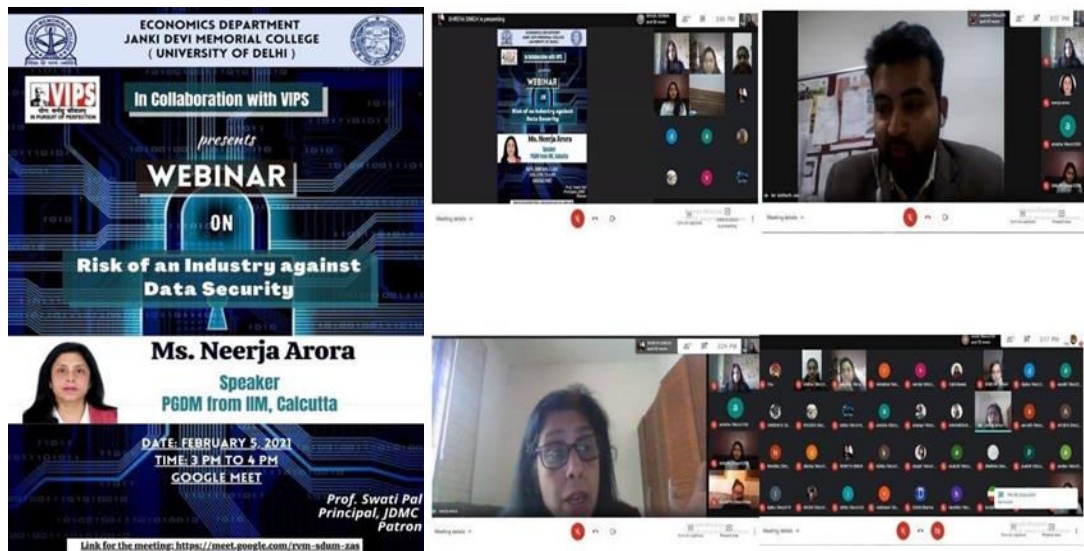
ECONOMICS DEPARTMENT
JANKI DEVI MEMORIAL COLLEGE
( UNIVERSITY OF DELHI )

VIPS
IN PURSUIT OF PERFECTION

In Collaboration with VIPS

presents

WEBINAR

ON

Risk of an Industry against Data Security

Ms. Neerja Arora

Speaker
PGDM from IIM, Calcutta

DATE: FEBRUARY 5, 2021
TIME: 3 PM TO 4 PM
GOOGLE MEET

Prof. Swati Pal
Principal, JDMC
Patron

Link for the meeting: https://meet.google.com/rvm-sdum-zas

SHREYA SINGH is presenting

WEBINAR
Risk of an Industry against Data Security
Ms. Neerja Arora
Speaker
PGDM from IIM, Calcutta

Meeting details

Meeting details

Meeting details

Meeting details